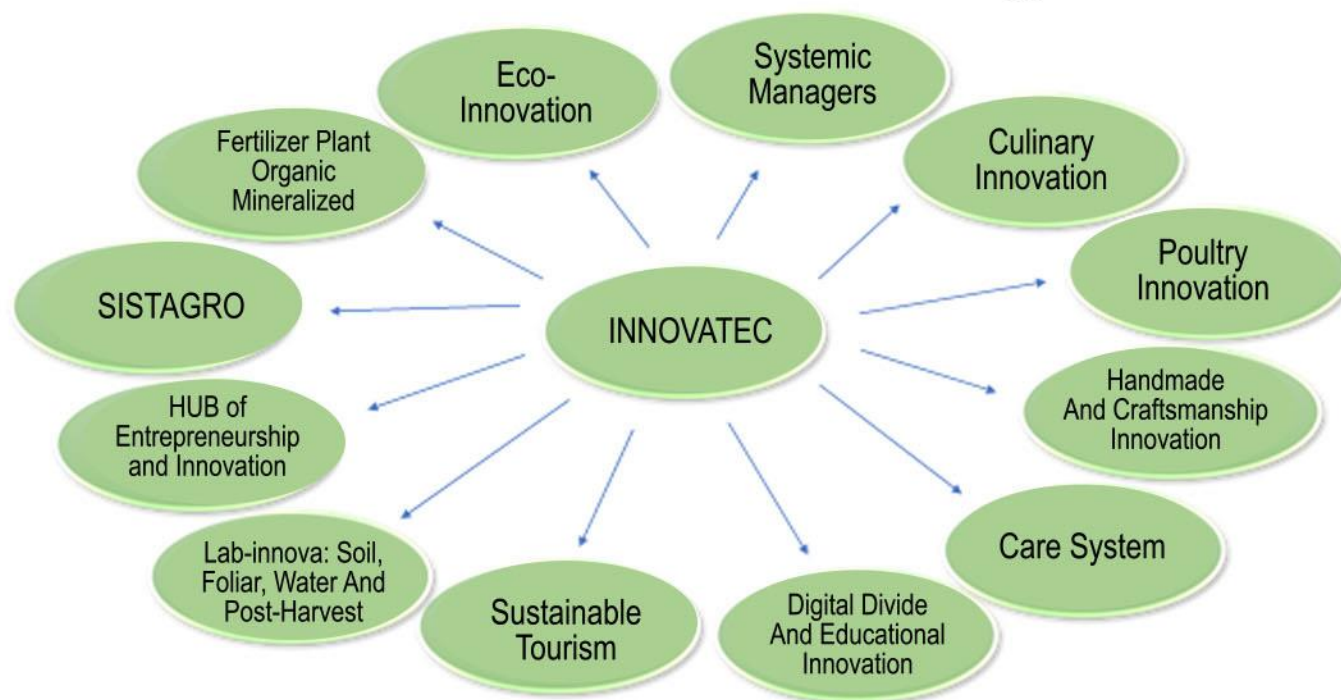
INNOVATEC

Eco-Innovation

Systemic Managers

Culinary Innovation

Poultry Innovation

Handmade And Craftsmanship Innovation

Care System

Digital Divide And Educational Innovation

Sustainable Tourism

Lab-innova: Soil, Foliar, Water And Post-Harvest

HUB of Entrepreneurship and Innovation

SISTAGRO

Fertilizer Plant Organic Mineralized